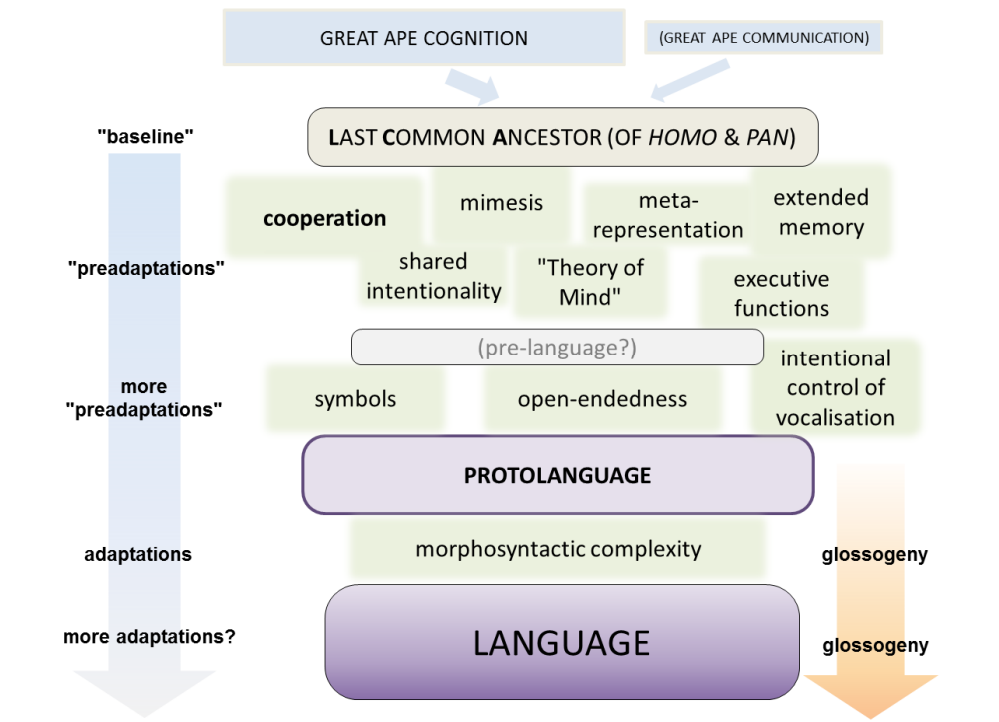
GREAT APE COGNITION

(GREAT APE COMMUNICATION)

"baseline"

LAST COMMON ANCESTOR (OF *HOMO* & *PAN*)

cooperation

mimesis

meta-representation

extended memory

"preadaptations"

shared intentionality

"Theory of Mind"

executive functions

(pre-language?)

more "preadaptations"

symbols

open-endedness

intentional control of vocalisation

PROTOLANGUAGE

adaptations

morphosyntactic complexity

glossogeny

more adaptations?

LANGUAGE

glossogeny